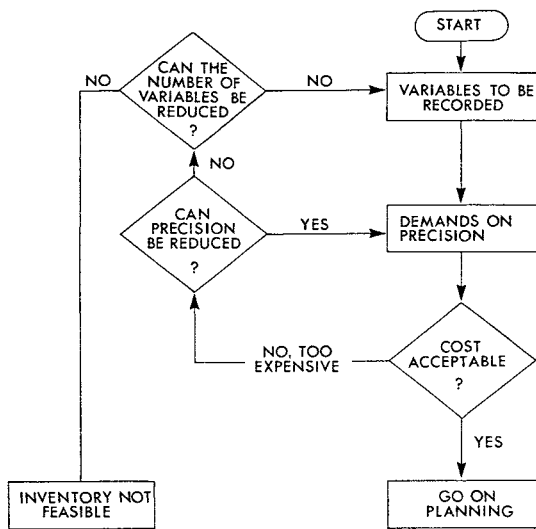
START

VARIABLES TO BE RECORDED

NO

CAN THE NUMBER OF VARIABLES BE REDUCED ?

NO

NO

CAN PRECISION BE REDUCED ?

YES

DEMANDS ON PRECISION

COST ACCEPTABLE ?

NO, TOO EXPENSIVE

YES

INVENTORY NOT FEASIBLE

GO ON PLANNING